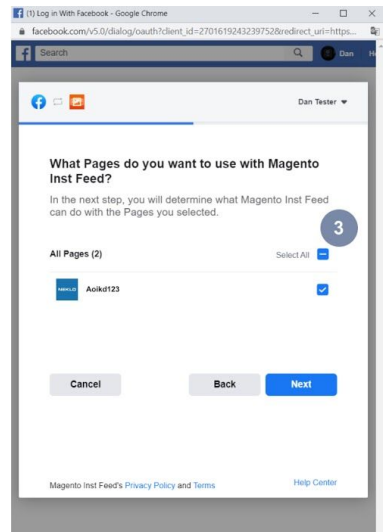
(1) Log in With Facebook - Google Chrome

facebook.com/v5.0/dialog/oauth?client_id=2701619243239752&redirect_uri=https...

Search

Dan

Dan Tester

What Pages do you want to use with Magento Inst Feed?

In the next step, you will determine what Magento Inst Feed can do with the Pages you selected.

3

All Pages (2)

Select All

Aoikd123

Cancel

Back

Next

Magento Inst Feed's Privacy Policy and Terms

Help Center